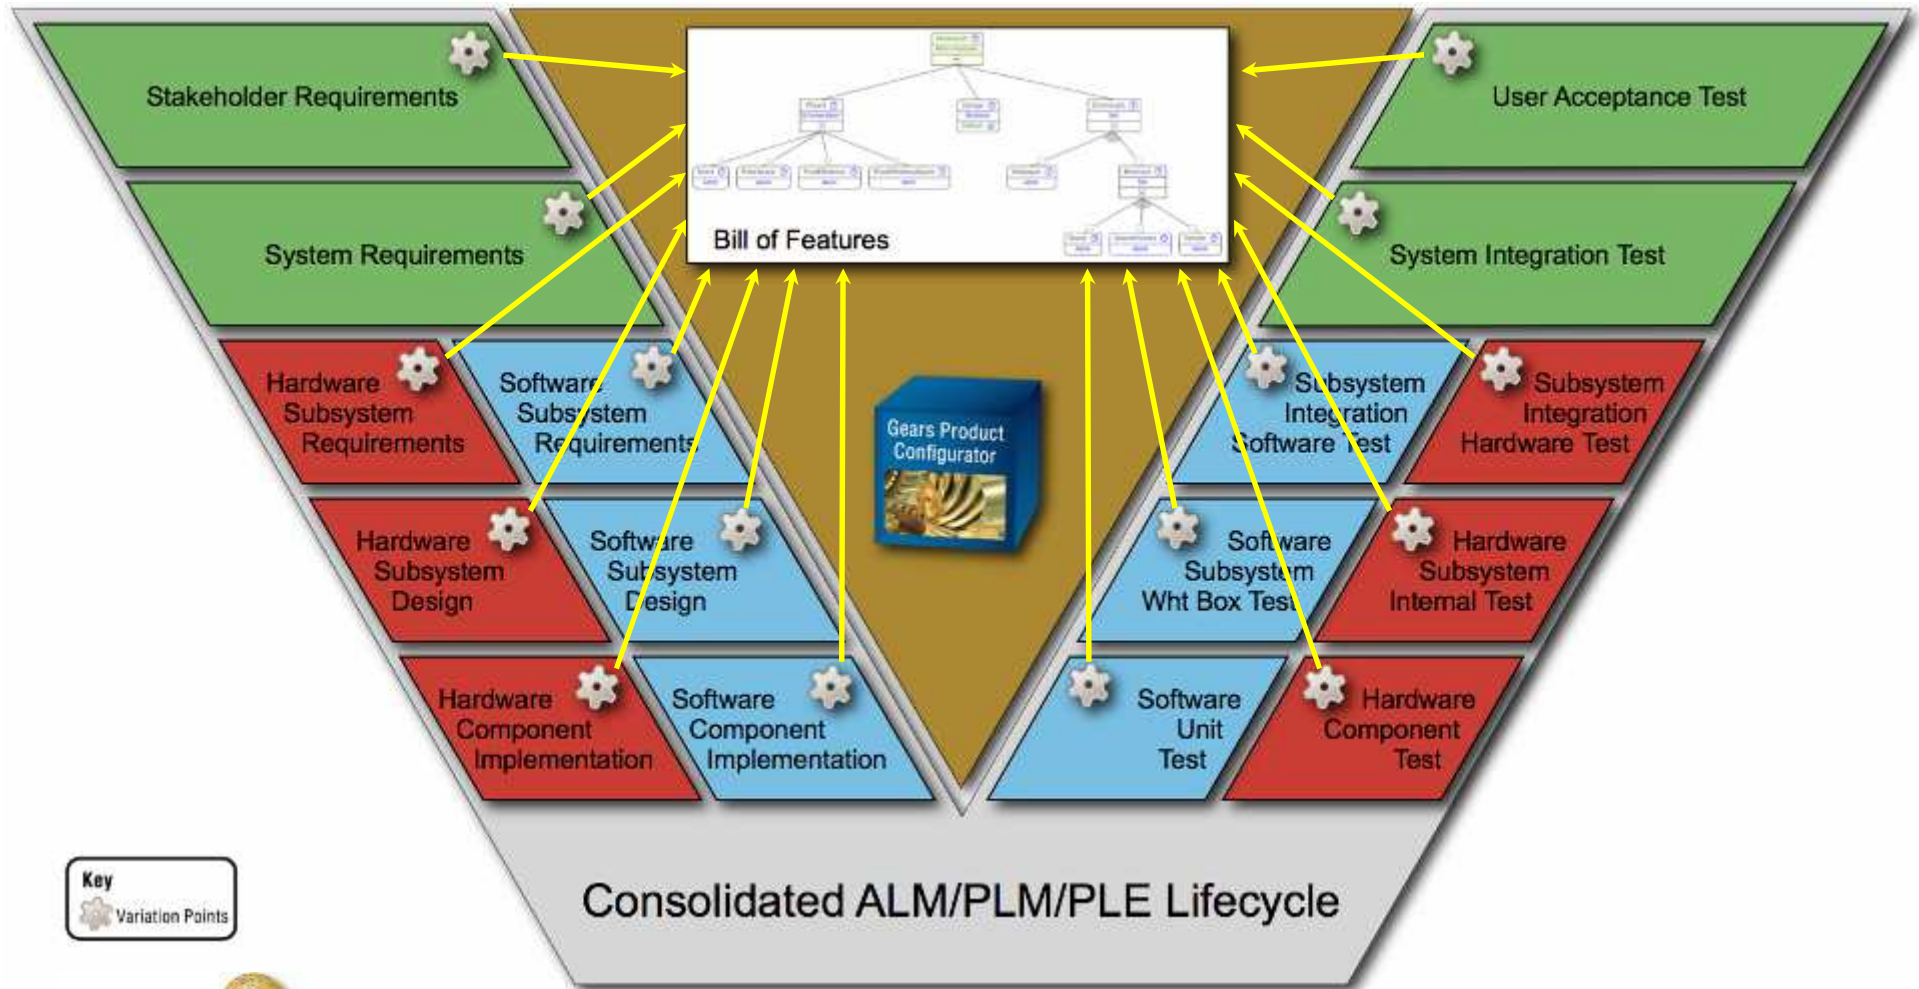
Stakeholder Requirements

System Requirements

Bill of Features

User Acceptance Test

System Integration Test

Hardware Subsystem Requirements

Software Subsystem Requirements

Gears Product Configurator

Subsystem Integration Software Test

Subsystem Integration Hardware Test

Hardware Subsystem Design

Software Subsystem Design

Software Subsystem Wht Box Test

Hardware Subsystem Internal Test

Hardware Component Implementation

Software Component Implementation

Software Unit Test

Hardware Component Test

Key
Variation Points

Consolidated ALM/PLM/PLE Lifecycle